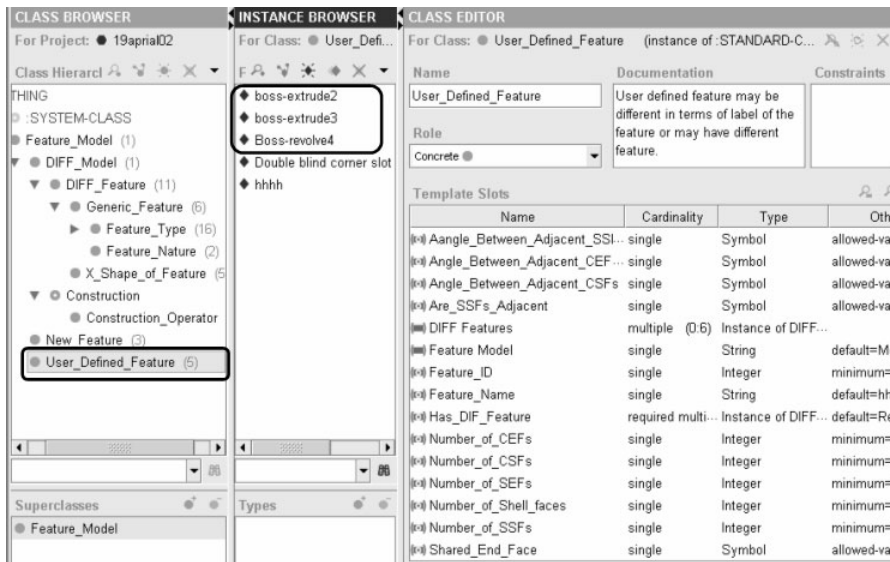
CLASS BROWSER
For Project: ● 19aprial02
Class Hierarcl
THING
:SYSTEM-CLASS
Feature_Model (1)
DIFF_Model (1)
DIFF_Feature (11)
Generic_Feature (6)
Feature_Type (16)
Feature_Nature (2)
X_Shape_of_Feature (5
Construction
Construction_Operator
New_Feature (3)
User_Defined_Feature (5)

Superclasses
Feature_Model

INSTANCE BROWSER
For Class: ● User_Defi...
boss-extrude2
boss-extrude3
Boss-revolve4
Double blind corner slot
hhhh

Types

CLASS EDITOR
For Class: ● User_Defined_Feature (instance of :STANDARD-C...

Name
User_Defined_Feature
Role
Concrete
Documentation
User defined feature may be different in terms of label of the feature or may have different feature.
Constraints

Template Slots

| Name | Cardinality | Type | Oth |
|---|---|---|---|
| Aangle_Between_Adjacent_SSI... | single | Symbol | allowed-va |
| Angle_Between_Adjacent_CEF... | single | Symbol | allowed-va |
| Angle_Between_Adjacent_CSFs | single | Symbol | allowed-va |
| Are_SSFs_Adjacent | single | Symbol | allowed-va |
| DIFF Features | multiple (0:6) | Instance of DIFF... | |
| Feature Model | single | String | default=M |
| Feature_ID | single | Integer | minimum= |
| Feature_Name | single | String | default=hh |
| Has_DIF_Feature | required multi... | Instance of DIFF... | default=Re |
| Number_of_CEFs | single | Integer | minimum= |
| Number_of_CSFs | single | Integer | minimum= |
| Number_of_SEFs | single | Integer | minimum= |
| Number_of_Shell_faces | single | Integer | minimum= |
| Number_of_SSFs | single | Integer | minimum= |
| Shared_End_Face | single | Symbol | allowed-va |